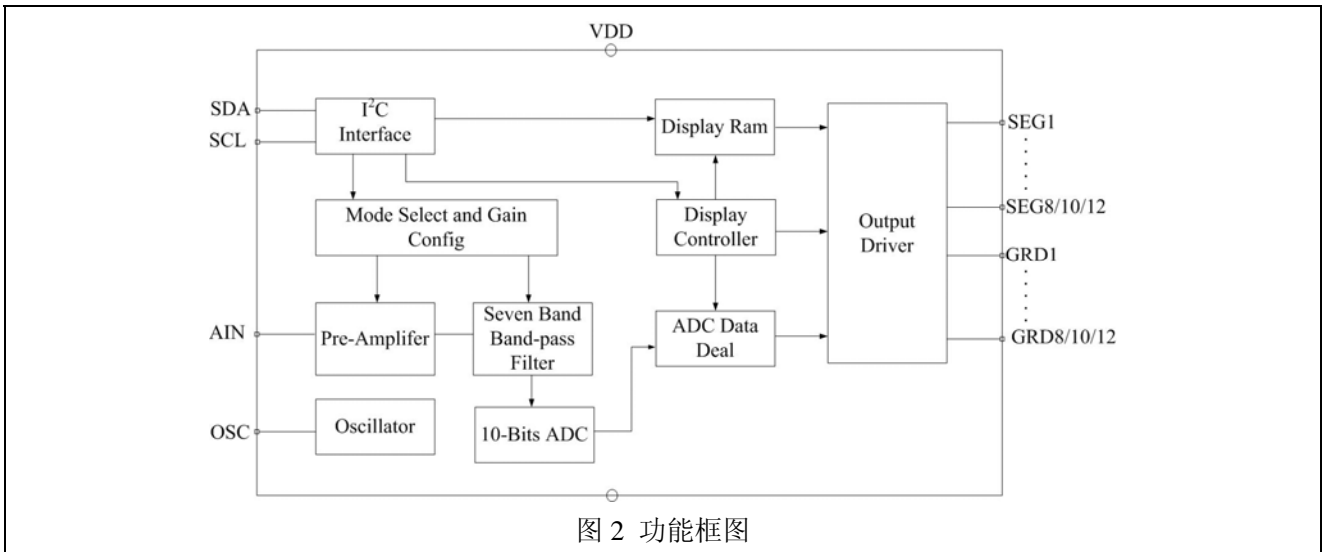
VDD

SDA
SCL
$I^2C$ Interface
Display Ram
Output Driver
SEG1
SEG8/10/12
GRD1
GRD8/10/12
Mode Select and Gain Config
Display Controller
AIN
Pre-Amplifer
Seven Band Band-pass Filter
ADC Data Deal
OSC
Oscillator
10-Bits ADC

图 2 功能框图